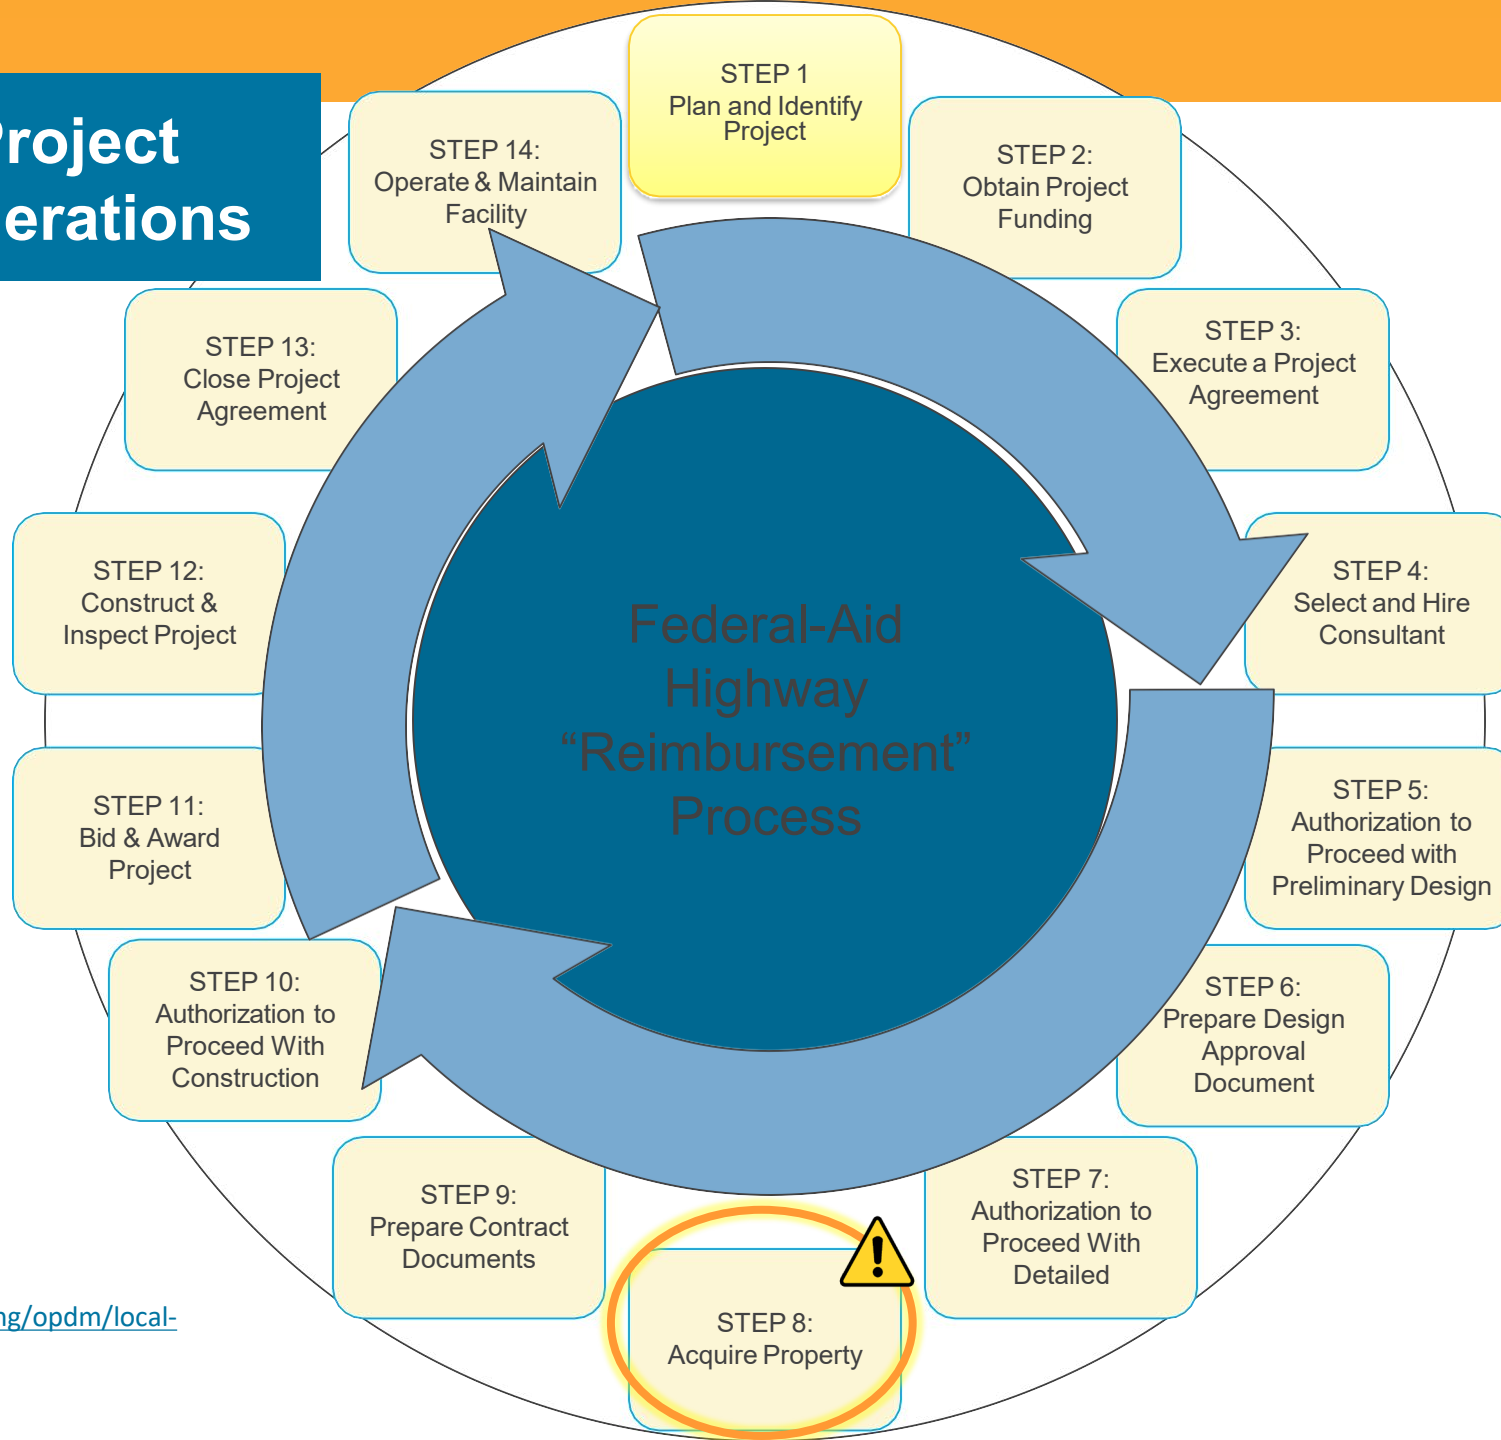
roject
erations

STEP 1
Plan and Identify Project

STEP 2:
Obtain Project Funding

STEP 3:
Execute a Project Agreement

STEP 4:
Select and Hire Consultant

STEP 5:
Authorization to Proceed with Preliminary Design

STEP 6:
Prepare Design Approval Document

STEP 7:
Authorization to Proceed With Detailed

STEP 8:
Acquire Property

STEP 9:
Prepare Contract Documents

STEP 10:
Authorization to Proceed With Construction

STEP 11:
Bid & Award Project

STEP 12:
Construct & Inspect Project

STEP 13:
Close Project Agreement

STEP 14:
Operate & Maintain Facility

Federal-Aid Highway "Reimbursement" Process

ng/opdm/local-